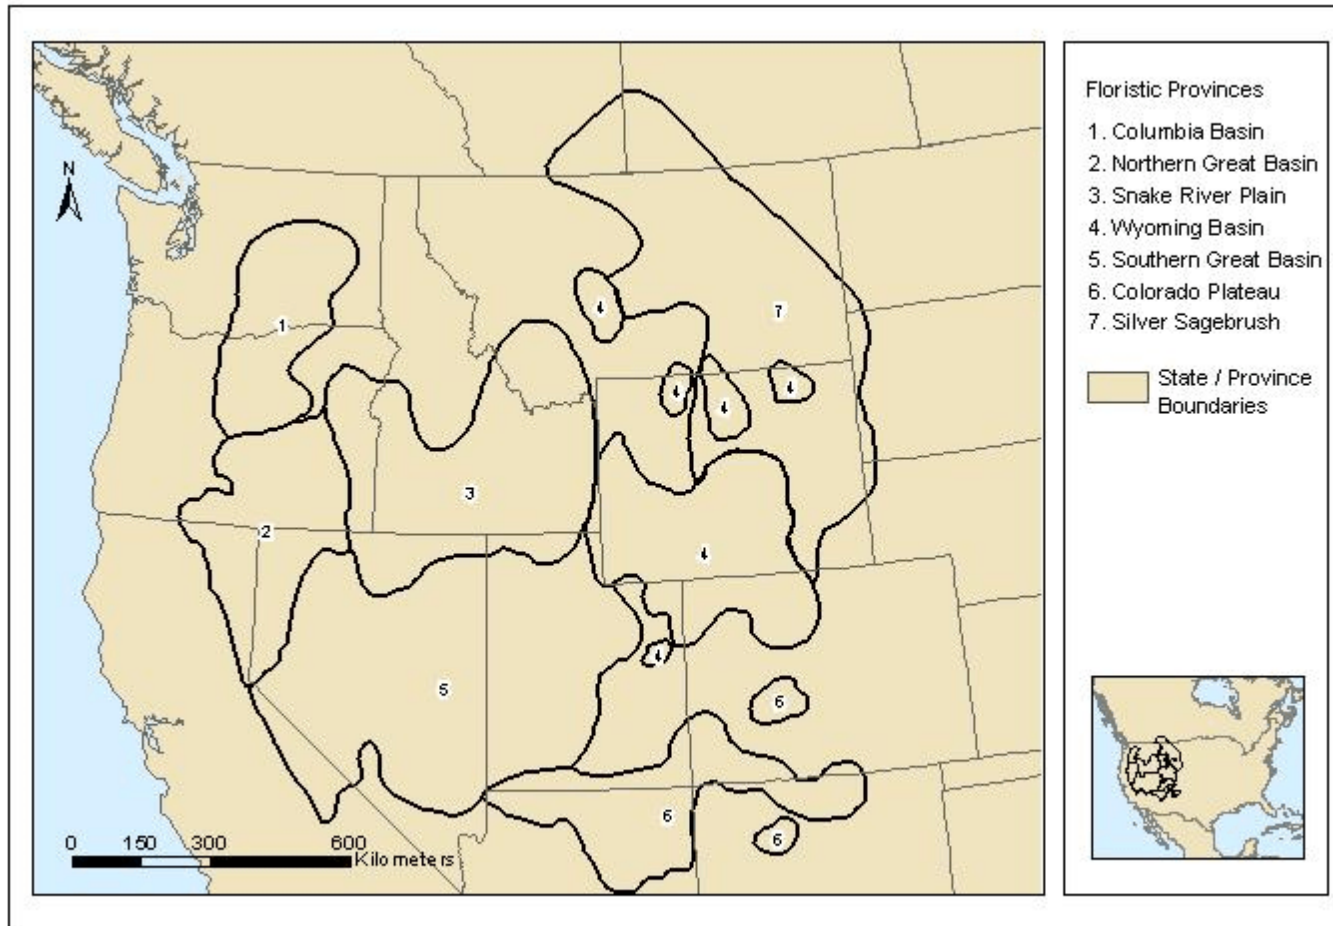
N

1
2
3
4
4
4
4
4
4
5
6
6
6
7

0 150 300 600 Kilometers

Floristic Provinces
1. Columbia Basin
2. Northern Great Basin
3. Snake River Plain
4. Wyoming Basin
5. Southern Great Basin
6. Colorado Plateau
7. Silver Sagebrush

State / Province Boundaries